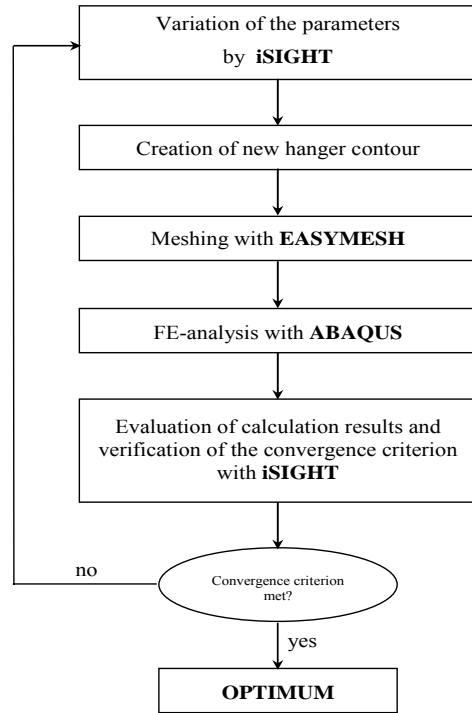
Variation of the parameters by **iSIGHT**

Creation of new hanger contour

Meshing with **EASYMESH**

FE-analysis with **ABAQUS**

Evaluation of calculation results and verification of the convergence criterion with **iSIGHT**

no

Convergence criterion met?

yes

**OPTIMUM**